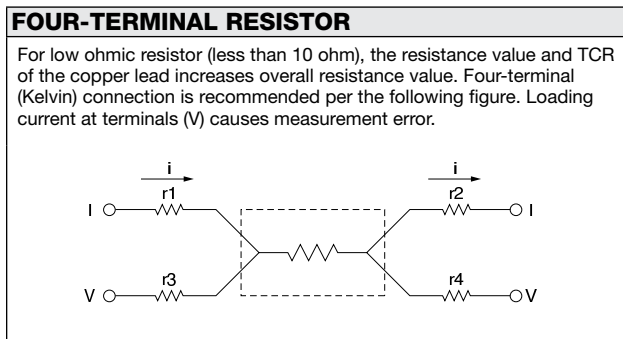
FOUR-TERMINAL RESISTOR

For low ohmic resistor (less than 10 ohm), the resistance value and TCR of the copper lead increases overall resistance value. Four-terminal (Kelvin) connection is recommended per the following figure. Loading current at terminals (V) causes measurement error.

i
r1
I
r3
V
i
r2
I
r4
V